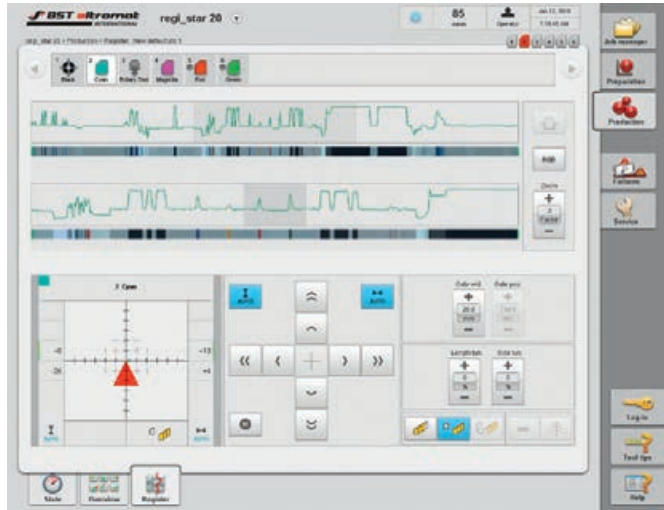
BST eltromat INTERNATIONAL
regi_star 20
85
Operator
Job manager
Preparation
Production
Features
Service
Black
Cyan
Magenta
Red
Green
RGB
Zoom
Factor
2 Cyan
-8
-26
-13
+4
AUTO
AUTO
AUTO
AUTO
Log-in
Tool tips
Help
State
Reg.
Register
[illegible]